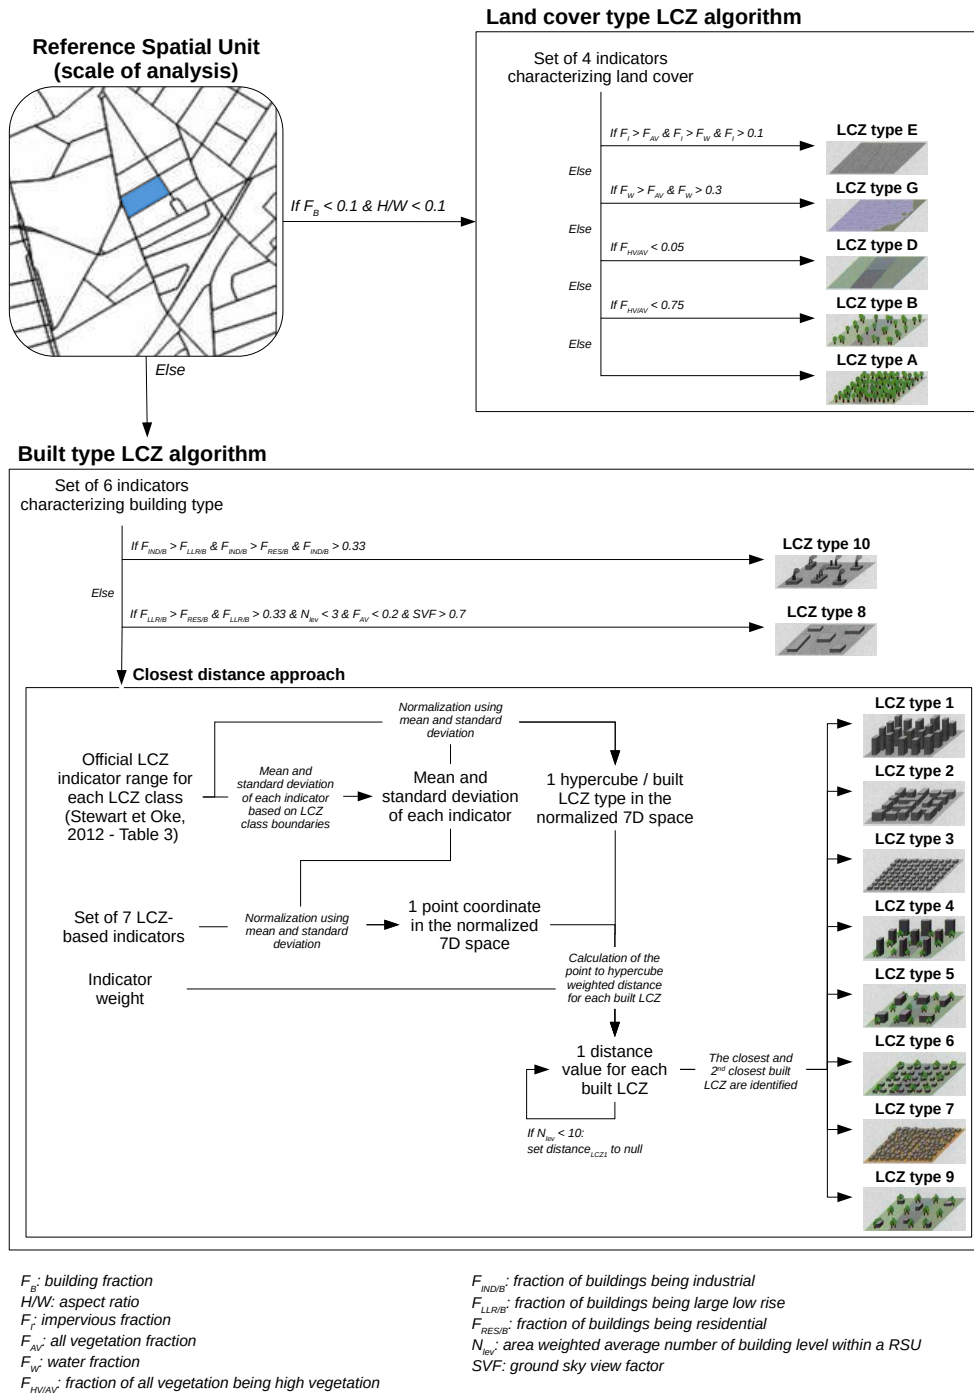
Land cover type LCZ algorithm

Reference Spatial Unit (scale of analysis)

Set of 4 indicators characterizing land cover

If $F_B$ < 0.1 & H/W < 0.1

If $F_I > F_{AV}$ & $F_I > F_W$ & $F_I > 0.1$

LCZ type E

Else

If $F_W > F_{AV}$ & $F_W > 0.3$

LCZ type G

Else

If $F_{HV/AV} < 0.05$

LCZ type D

Else

If $F_{HV/AV} < 0.75$

LCZ type B

Else

LCZ type A

Else

Built type LCZ algorithm

Set of 6 indicators characterizing building type

If $F_{IND/B} > F_{LLR/B}$ & $F_{IND/B} > F_{RES/B}$ & $F_{IND/B} > 0.33$

LCZ type 10

Else

If $F_{LLR/B} > F_{RES/B}$ & $F_{LLR/B} > 0.33$ & $N_{lev} < 3$ & $F_{AV} < 0.2$ & SVF > 0.7

LCZ type 8

Closest distance approach

Normalization using mean and standard deviation

Official LCZ indicator range for each LCZ class (Stewart et Oke, 2012 - Table 3)

Mean and standard deviation of each indicator based on LCZ class boundaries

Mean and standard deviation of each indicator

1 hypercube / built LCZ type in the normalized 7D space

Set of 7 LCZ-based indicators

Normalization using mean and standard deviation

1 point coordinate in the normalized 7D space

Indicator weight

Calculation of the point to hypercube weighted distance for each built LCZ

1 distance value for each built LCZ

The closest and $2^{nd}$ closest built LCZ are identified

If $N_{lev} < 10$: set $distance_{LCZ1}$ to null

LCZ type 1
LCZ type 2
LCZ type 3
LCZ type 4
LCZ type 5
LCZ type 6
LCZ type 7
LCZ type 9

$F_B$: building fraction
H/W: aspect ratio
$F_I$: impervious fraction
$F_{AV}$: all vegetation fraction
$F_W$: water fraction
$F_{HV/AV}$: fraction of all vegetation being high vegetation

$F_{IND/B}$: fraction of buildings being industrial
$F_{LLR/B}$: fraction of buildings being large low rise
$F_{RES/B}$: fraction of buildings being residential
$N_{lev}$: area weighted average number of building level within a RSU
SVF: ground sky view factor